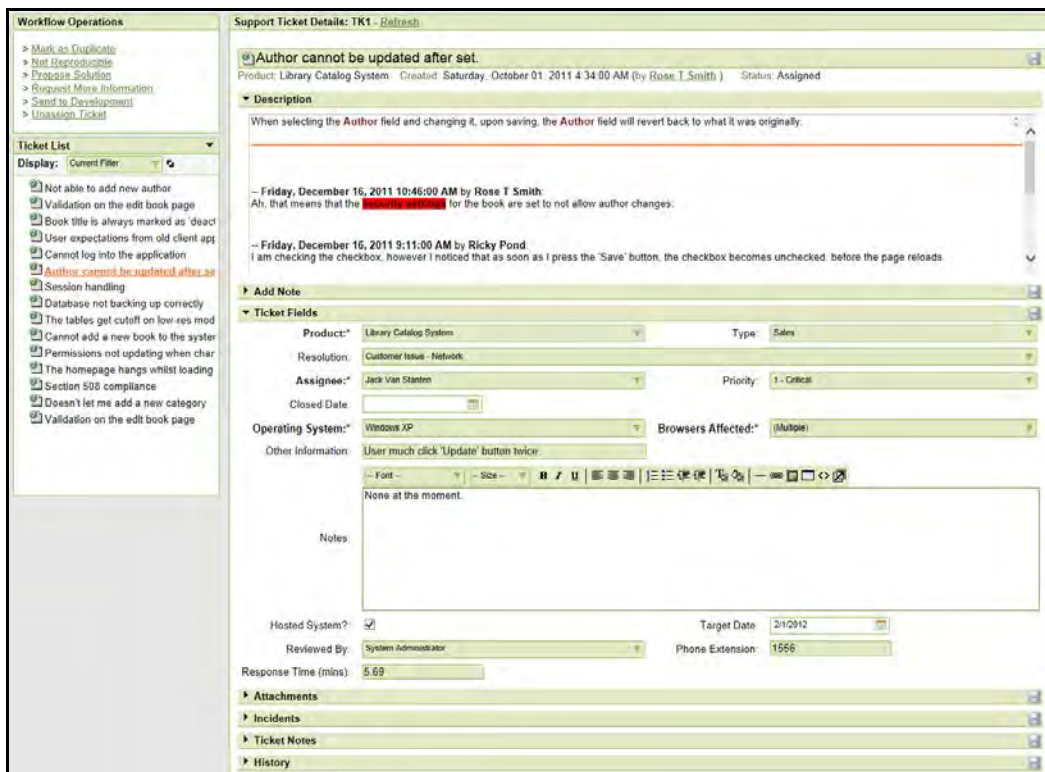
Workflow Operations

> Mark as Duplicate
> Not Reproducible
> Propose Solution
> Request More Information
> Send to Development
> Unassign Ticket

Ticket List

Display: Current Filter

Not able to add new author
Validation on the edit book page
Book title is always marked as 'deact
User expectations from old client app
Cannot log into the application
Author cannot be updated after se
Session handling
Database not backing up correctly
The tables get cutoff on low-res mod
Cannot add a new book to the syster
Permissions not updating when char
The homepage hangs whilst loading
Section 508 compliance
Doesn't let me add a new category
Validation on the edit book page

Support Ticket Details: TK1 - Refresh

Author cannot be updated after set.

Product: Library Catalog System Created: Saturday, October 01, 2011 4:34:00 AM (by Rose T Smith ) Status: Assigned

▾ Description

When selecting the Author field and changing it, upon saving, the Author field will revert back to what it was originally.

-- Friday, December 16, 2011 10:46:00 AM by Rose T Smith:
Ah, that means that the security settings for the book are set to not allow author changes.

-- Friday, December 16, 2011 9:11:00 AM by Ricky Pond:
I am checking the checkbox, however I noticed that as soon as I press the 'Save' button, the checkbox becomes unchecked, before the page reloads.

▸ Add Note

▾ Ticket Fields

Product:* Library Catalog System
Type: Sales
Resolution: Customer Issue - Network
Assignee:* Jack Van Stanten
Priority: 1 - Critical
Closed Date:
Operating System:* Windows XP
Browsers Affected:* (Multiple)
Other Information: User much click 'Update' button twice
-- Font -- -- Size --
Notes: None at the moment.
Hosted System?: ✓
Target Date: 2/1/2012
Reviewed By: System Administrator
Phone Extension: 1556
Response Time (mins): 5.69

▸ Attachments
▸ Incidents
▸ Ticket Notes
▸ History